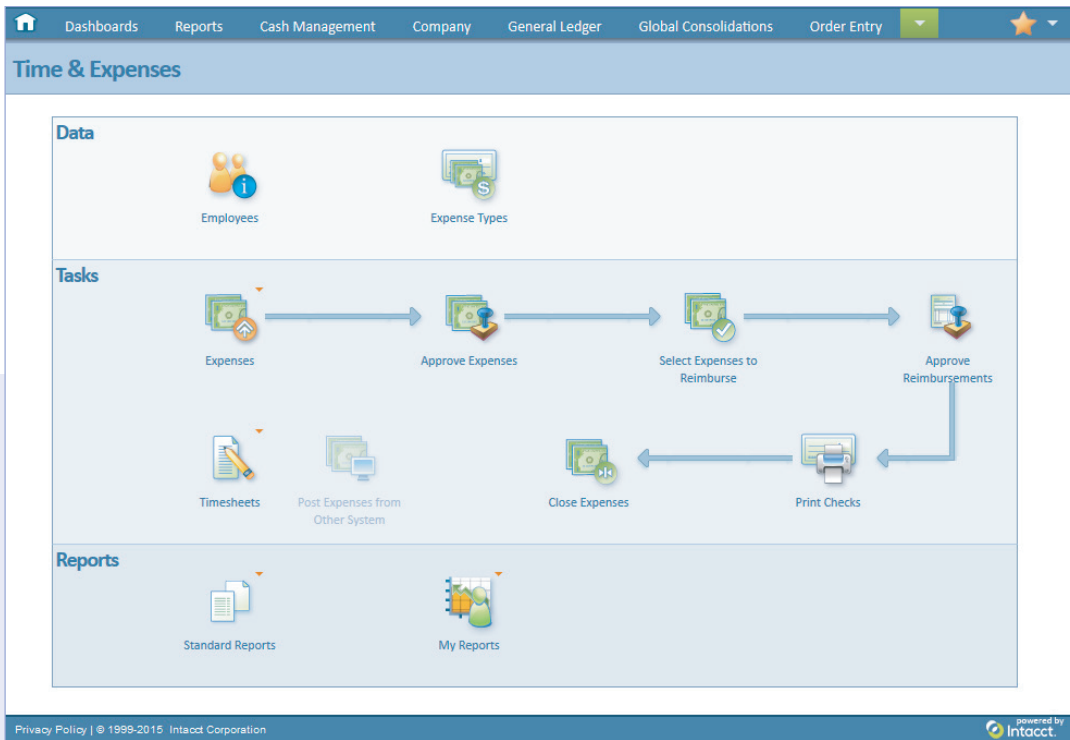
Dashboards Reports Cash Management Company General Ledger Global Consolidations Order Entry

Time & Expenses

Data

Employees

Expense Types

Tasks

Expenses

Approve Expenses

Select Expenses to Reimburse

Approve Reimbursements

Timesheets

Post Expenses from Other System

Close Expenses

Print Checks

Reports

Standard Reports

My Reports

Privacy Policy | © 1999-2015 Intacct Corporation

powered by Intacct.